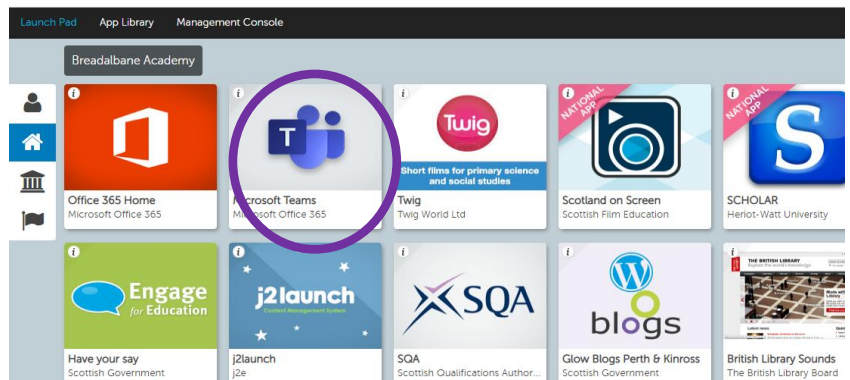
Launch Pad App Library Management Console

Breadalbane Academy

i
Office 365 Home
Microsoft Office 365

i
T
Microsoft Teams
Microsoft Office 365

i
Twig
Short films for primary science and social studies
Twig
Twig World Ltd

i
NATIONAL APP
Scotland on Screen
Scottish Film Education

i
NATIONAL APP
S
SCHOLAR
Heriot-Watt University

i
Engage for Education
Have your say
Scottish Government

i
j2launch
Content Management System
j2launch
j2e

i
SQA
SQA
Scottish Qualifications Author...

i
blogs
Glow Blogs Perth & Kinross
Scottish Government

i
THE BRITISH LIBRARY
British Library Sounds
The British Library Board